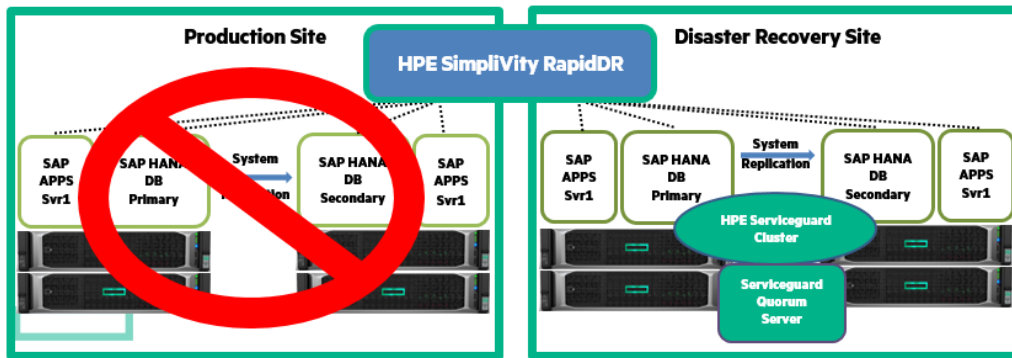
Production Site

HPE SimpliVity RapidDR

Disaster Recovery Site

SAP APPS Svr1

SAP HANA DB Primary

System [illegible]ation

SAP HANA DB Secondary

SAP APPS Svr1

SAP APPS Svr1

SAP HANA DB Primary

System Replication

SAP HANA DB Secondary

SAP APPS Svr1

HPE Serviceguard Cluster

Serviceguard Quorum Server